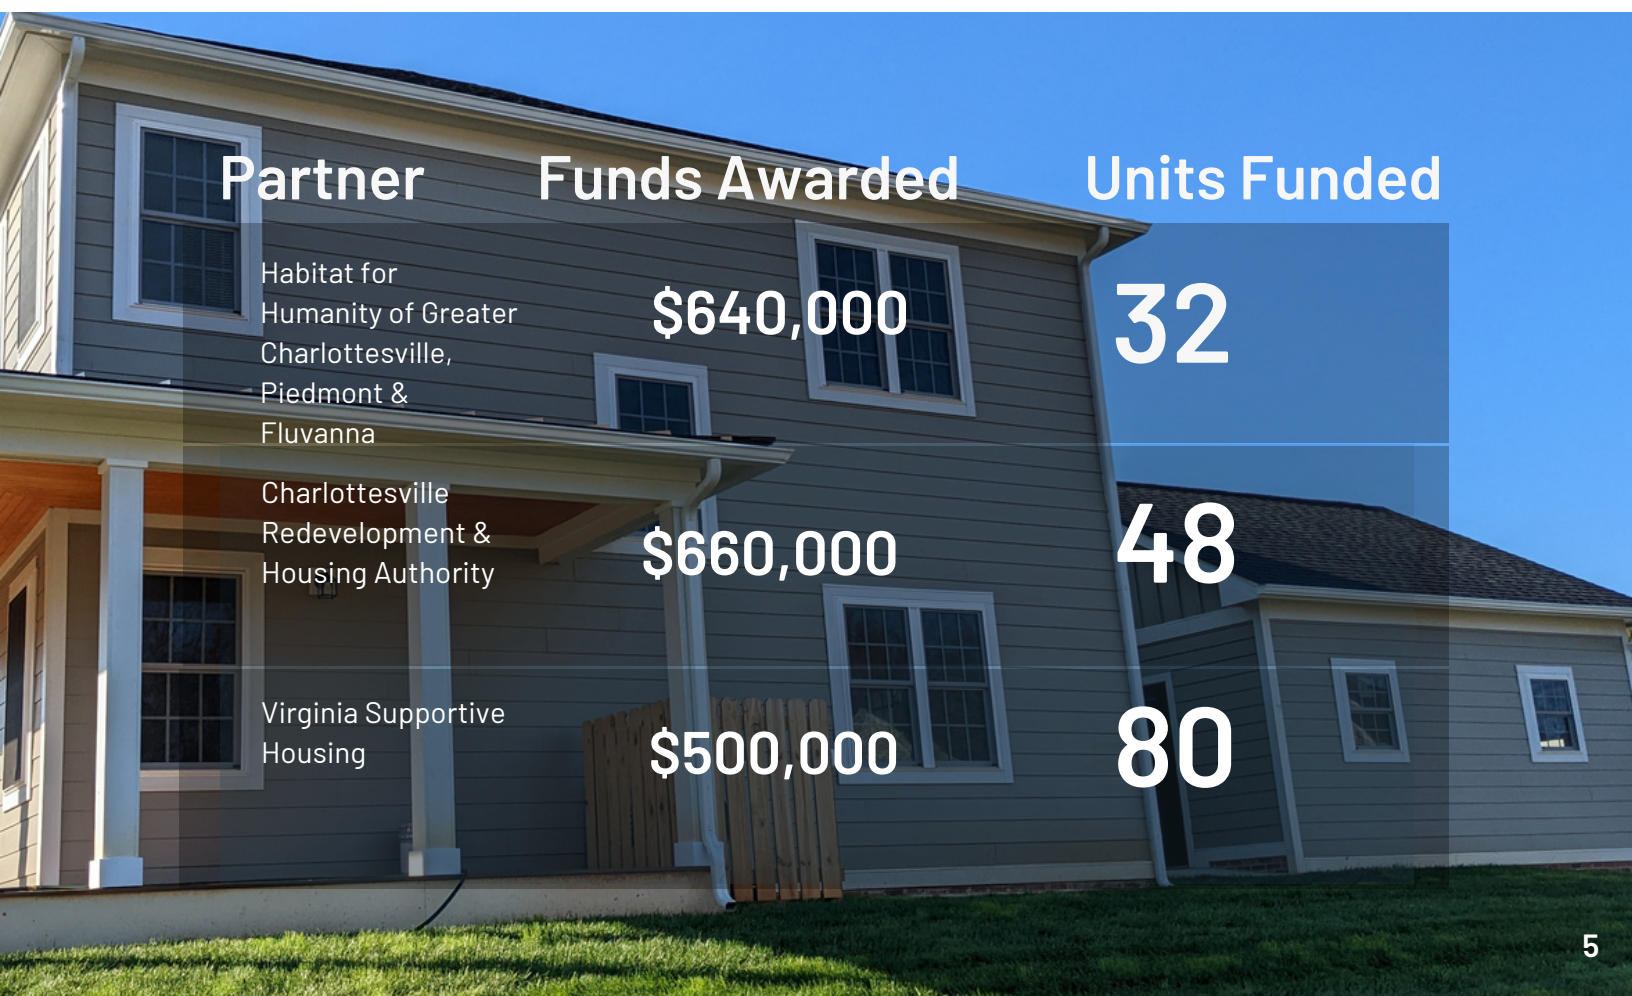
| Partner | Funds Awarded | Units Funded |
|---|---|---|
| Habitat for Humanity of Greater Charlottesville, Piedmont & Fluvanna | \$640,000 | 32 |
| Charlottesville Redevelopment & Housing Authority | \$660,000 | 48 |
| Virginia Supportive Housing | \$500,000 | 80 |

5